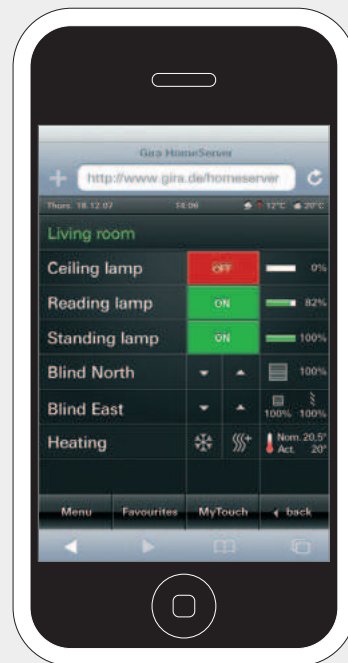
Gira HomeServer

http://www.gira.de/homeserver

Thurs. 18.12.07 14:06 12°C 20°C

Living room

| | | |
|---|---|---|
| Ceiling lamp | OFF | 0% |
| Reading lamp | ON | 82% |
| Standing lamp | ON | 100% |
| Blind North | | 100% |
| Blind East | | 100% 100% |
| Heating | | Nom. 20,5° Act. 20° |

Menu Favourites MyTouch back